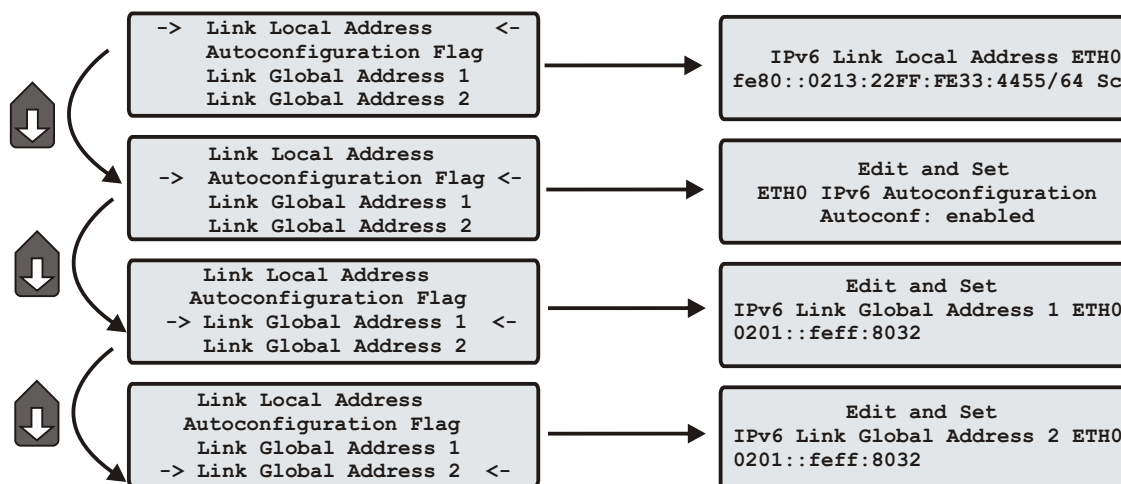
-> Link Local Address <-
Autoconfiguration Flag
Link Global Address 1
Link Global Address 2

IPv6 Link Local Address ETH0
fe80::0213:22FF:FE33:4455/64 Sc

Link Local Address
-> Autoconfiguration Flag <-
Link Global Address 1
Link Global Address 2

Edit and Set
ETH0 IPv6 Autoconfiguration
Autoconf: enabled

Link Local Address
Autoconfiguration Flag
-> Link Global Address 1 <-
Link Global Address 2

Edit and Set
IPv6 Link Global Address 1 ETH0
0201::feff:8032

Link Local Address
Autoconfiguration Flag
Link Global Address 1
-> Link Global Address 2 <-

Edit and Set
IPv6 Link Global Address 2 ETH0
0201::feff:8032